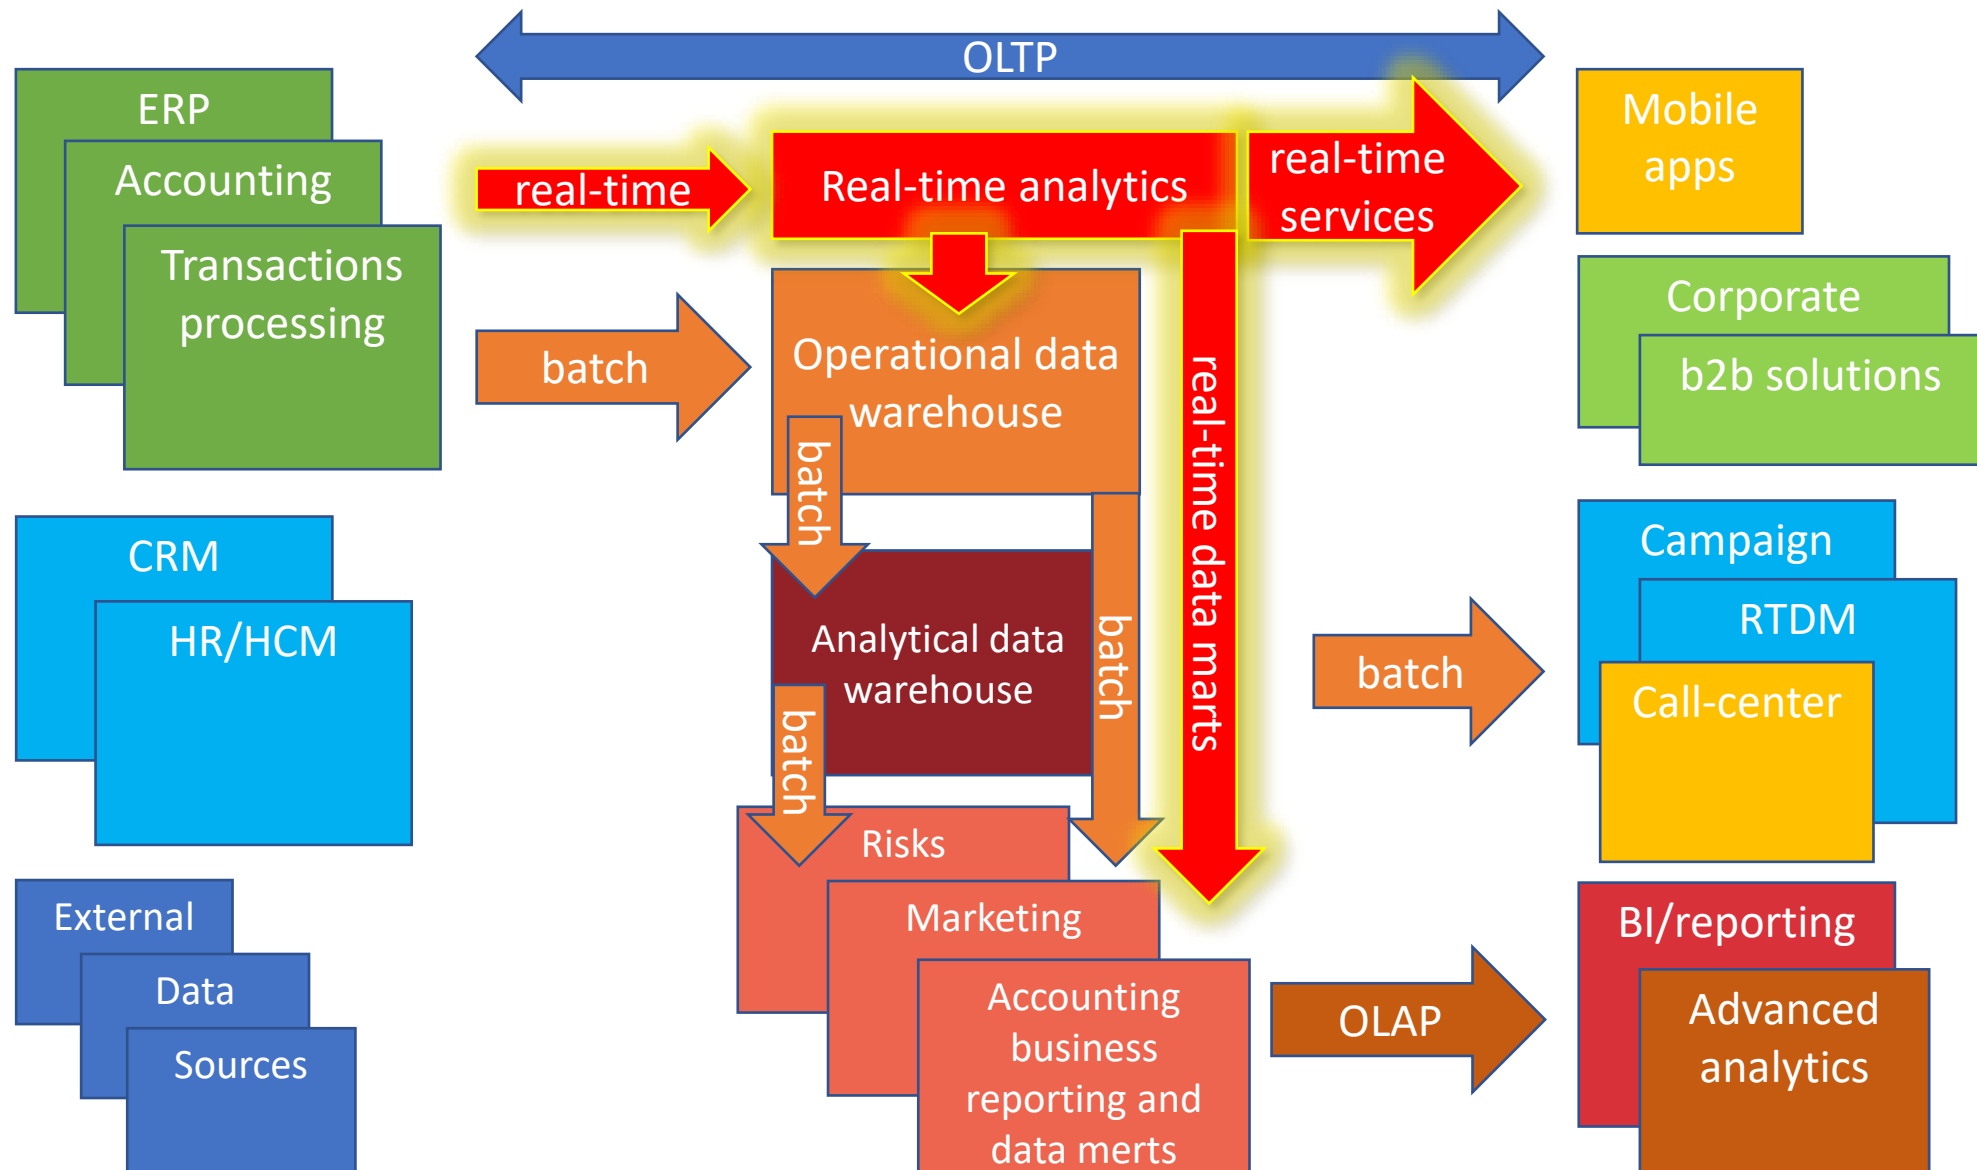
OLTP

ERP

Accounting

Transactions processing

real-time

Real-time analytics

real-time services

Mobile apps

batch

Operational data warehouse

Corporate

b2b solutions

batch

real-time data marts

CRM

HR/HCM

Analytical data warehouse

batch

batch

Campaign

RTDM

Call-center

batch

Risks

Marketing

Accounting business reporting and data merts

External

Data

Sources

OLAP

BI/reporting

Advanced analytics